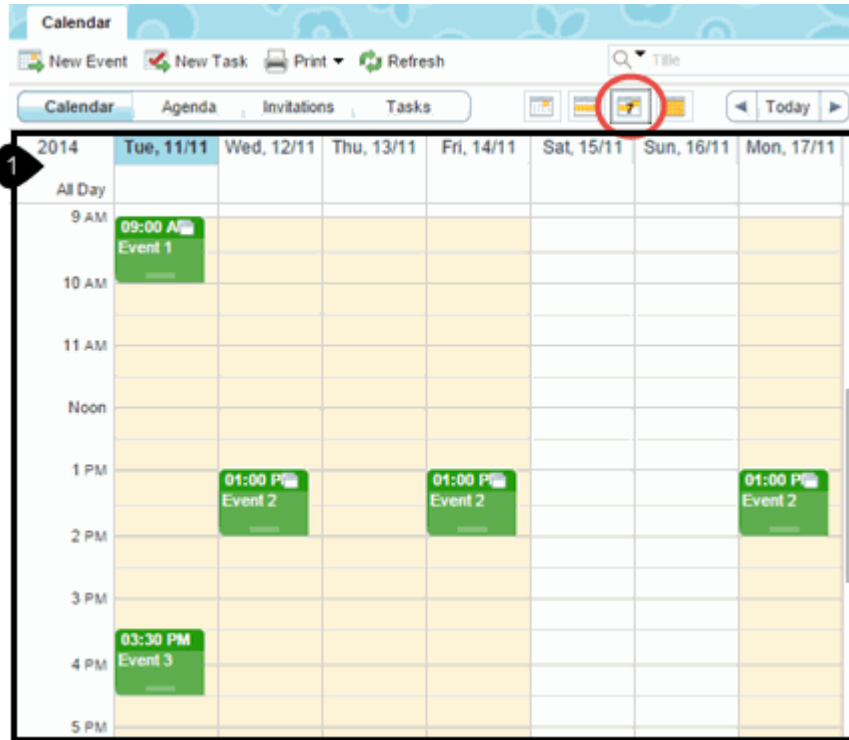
Calendar

New Event  New Task  Print  Refresh  Title

Calendar  Agenda  Invitations  Tasks  Today

1

| 2014 | Tue, 11/11 | Wed, 12/11 | Thu, 13/11 | Fri, 14/11 | Sat, 15/11 | Sun, 16/11 | Mon, 17/11 |
|---|---|---|---|---|---|---|---|
| All Day | | | | | | | |
| 9 AM | 09:00 A Event 1 | | | | | | |
| 10 AM | | | | | | | |
| 11 AM | | | | | | | |
| Noon | | | | | | | |
| 1 PM | | 01:00 P Event 2 | | 01:00 P Event 2 | | | 01:00 P Event 2 |
| 2 PM | | | | | | | |
| 3 PM | 03:30 PM Event 3 | | | | | | |
| 4 PM | | | | | | | |
| 5 PM | | | | | | | |